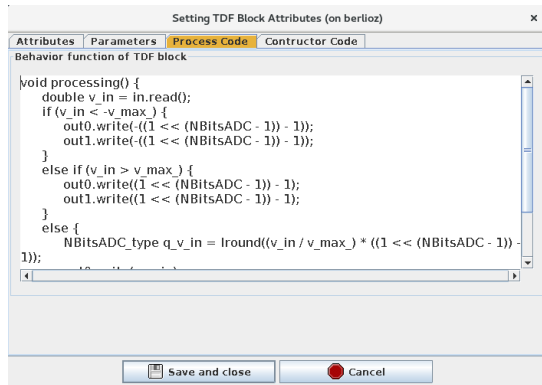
Setting TDF Block Attributes (on berlioz)

Attributes | Parameters | Process Code | Contructor Code

Behavior function of TDF block

void processing() {
double v_in = in.read();
if (v_in < -v_max_) {
out0.write(-((1 << (NBitsADC - 1)) - 1));
out1.write(-((1 << (NBitsADC - 1)) - 1));
}
else if (v_in > v_max_) {
out0.write((1 << (NBitsADC - 1)) - 1);
out1.write((1 << (NBitsADC - 1)) - 1);
}
else {
NBitsADC_type q_v_in = lround((v_in / v_max_) * ((1 << (NBitsADC - 1)) - 1));
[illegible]

Save and close

Cancel